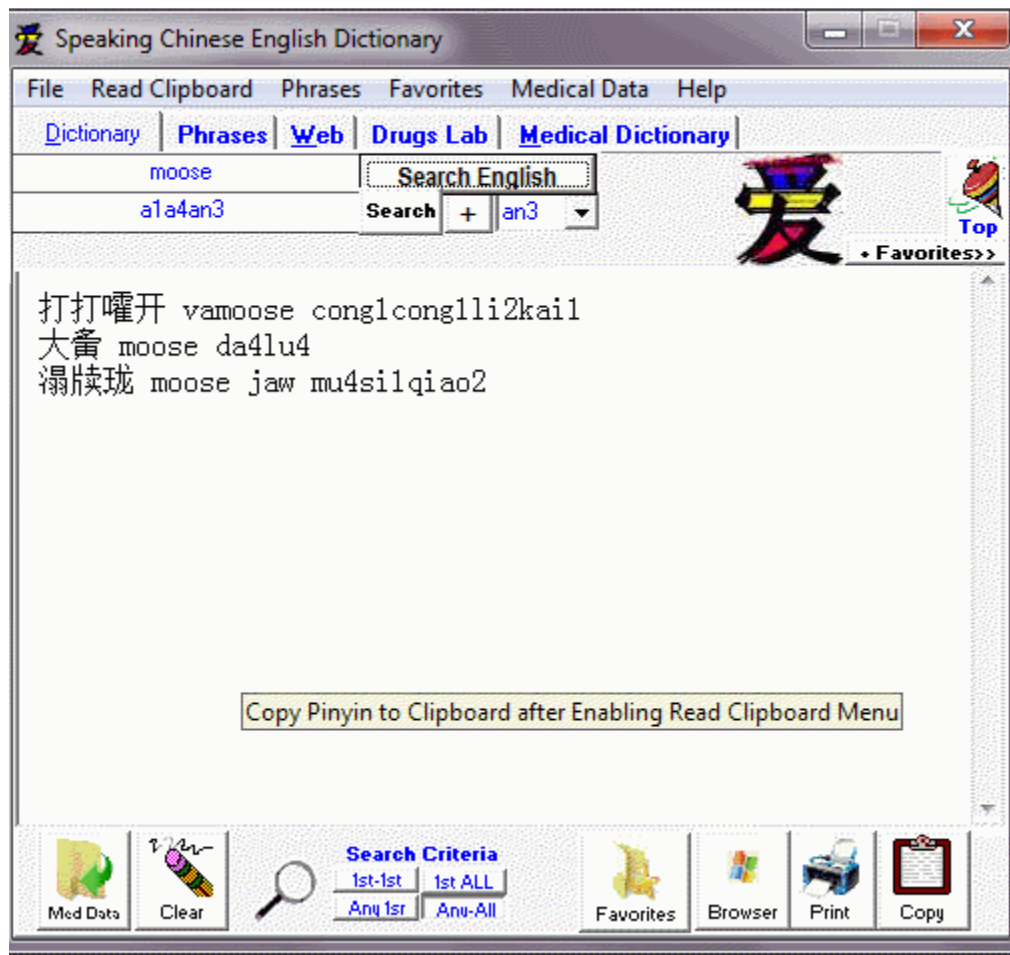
Speaking Chinese English Dictionary

File Read Clipboard Phrases Favorites Medical Data Help

Dictionary | Phrases | Web | Drugs Lab | Medical Dictionary

moose
Search English
a1a4an3
Search + an3

Top
• Favorites>>

打打嚯开 vamoose cong1cong1li2kai1
大鹿 moose da4lu4
溻膆珑 moose jaw mu4si1qiao2

Copy Pinyin to Clipboard after Enabling Read Clipboard Menu

Med Data Clear Search Criteria 1st-1st 1st ALL Any 1sr Any-All Favorites Browser Print Copy